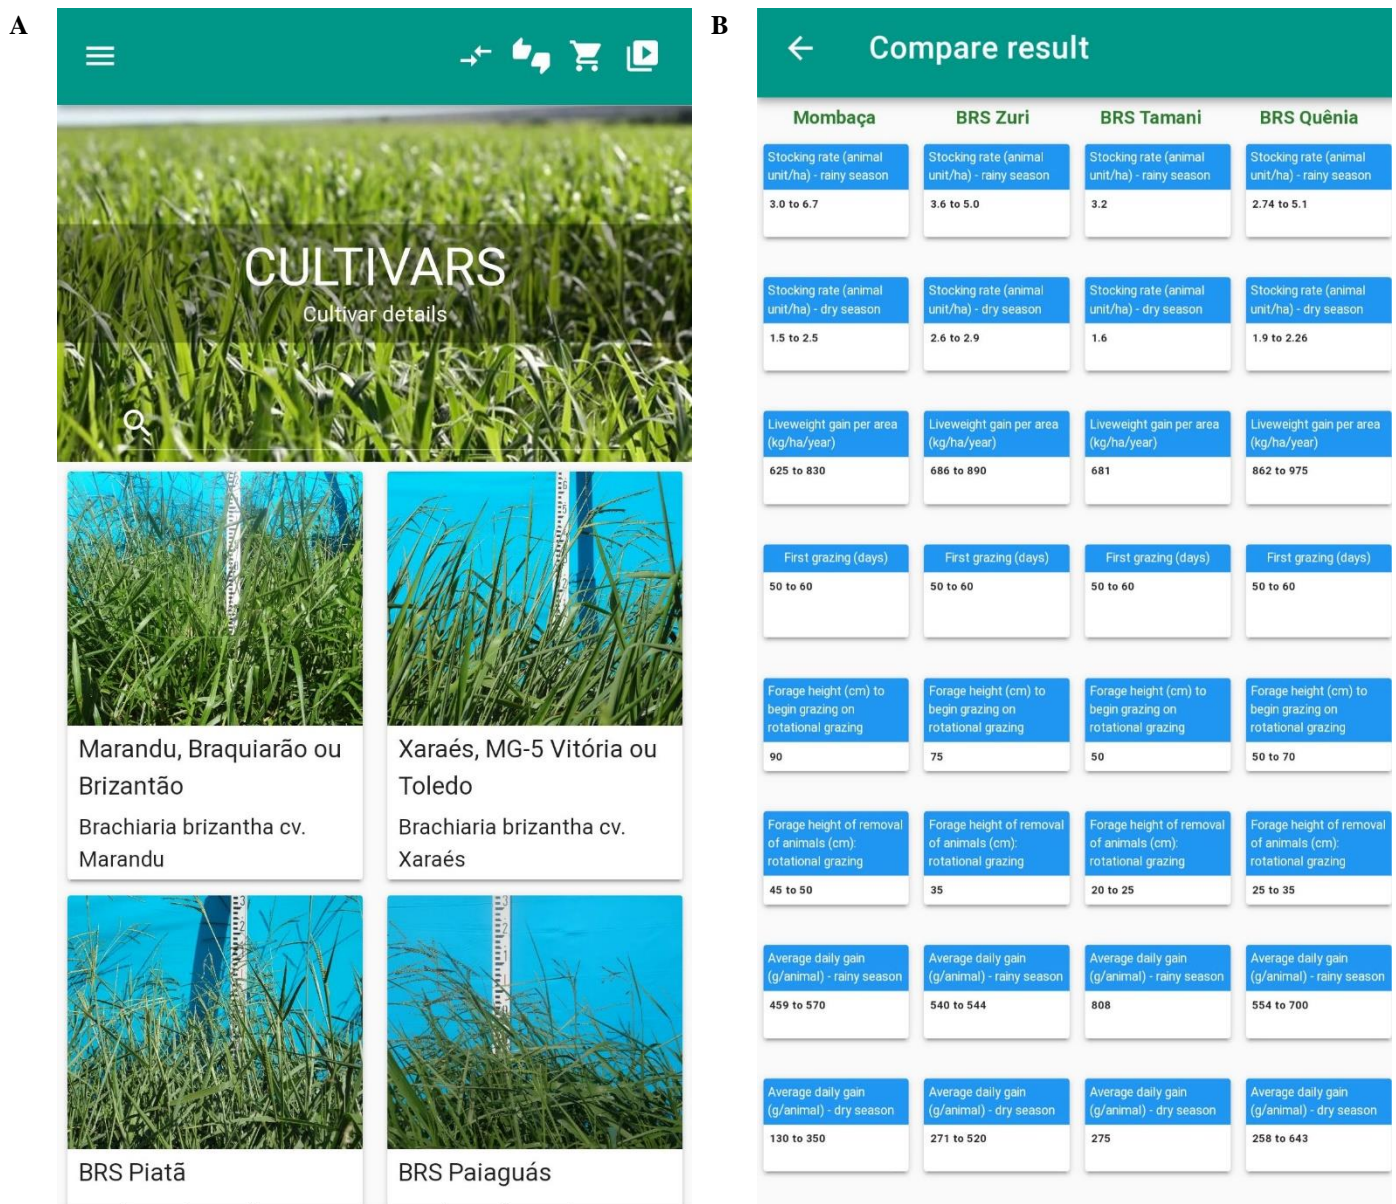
A

CULTIVARS
Cultivar details

Marandu, Braquiarão ou Brizantão
Brachiaria brizantha cv. Marandu

Xaraés, MG-5 Vitória ou Toledo
Brachiaria brizantha cv. Xaraés

BRS Piatã

BRS Paiaguás

B

Compare result

| Mombaça | BRS Zuri | BRS Tamani | BRS Quênia |
|---|---|---|---|
| Stocking rate (animal unit/ha) - rainy season 3.0 to 6.7 | Stocking rate (animal unit/ha) - rainy season 3.6 to 5.0 | Stocking rate (animal unit/ha) - rainy season 3.2 | Stocking rate (animal unit/ha) - rainy season 2.74 to 5.1 |
| Stocking rate (animal unit/ha) - dry season 1.5 to 2.5 | Stocking rate (animal unit/ha) - dry season 2.6 to 2.9 | Stocking rate (animal unit/ha) - dry season 1.6 | Stocking rate (animal unit/ha) - dry season 1.9 to 2.26 |
| Liveweight gain per area (kg/ha/year) 625 to 830 | Liveweight gain per area (kg/ha/year) 686 to 890 | Liveweight gain per area (kg/ha/year) 681 | Liveweight gain per area (kg/ha/year) 862 to 975 |
| First grazing (days) 50 to 60 | First grazing (days) 50 to 60 | First grazing (days) 50 to 60 | First grazing (days) 50 to 60 |
| Forage height (cm) to begin grazing on rotational grazing 90 | Forage height (cm) to begin grazing on rotational grazing 75 | Forage height (cm) to begin grazing on rotational grazing 50 | Forage height (cm) to begin grazing on rotational grazing 50 to 70 |
| Forage height of removal of animals (cm): rotational grazing 45 to 50 | Forage height of removal of animals (cm): rotational grazing 35 | Forage height of removal of animals (cm): rotational grazing 20 to 25 | Forage height of removal of animals (cm): rotational grazing 25 to 35 |
| Average daily gain (g/animal) - rainy season 459 to 570 | Average daily gain (g/animal) - rainy season 540 to 544 | Average daily gain (g/animal) - rainy season 808 | Average daily gain (g/animal) - rainy season 554 to 700 |
| Average daily gain (g/animal) - dry season 130 to 350 | Average daily gain (g/animal) - dry season 271 to 520 | Average daily gain (g/animal) - dry season 275 | Average daily gain (g/animal) - dry season 258 to 643 |